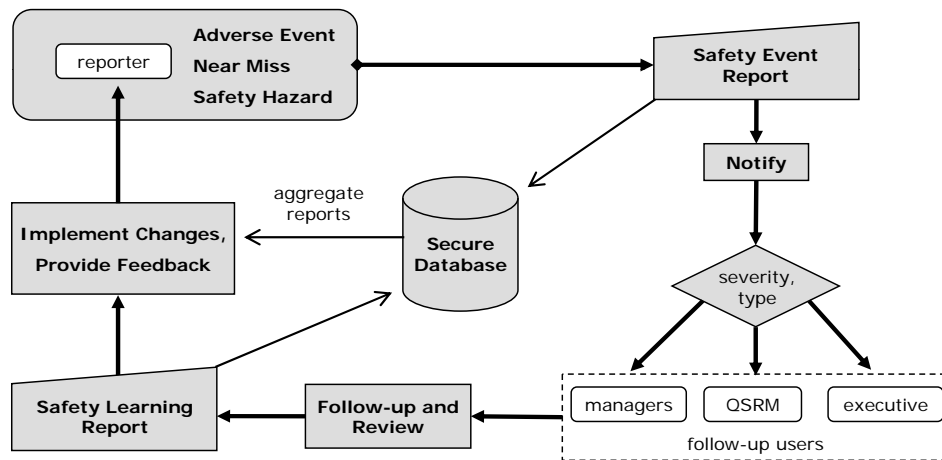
reporter

Adverse Event
Near Miss
Safety Hazard

Safety Event Report

Notify

aggregate reports

Implement Changes, Provide Feedback

Secure Database

severity, type

managers

QSRM

executive

follow-up users

Safety Learning Report

Follow-up and Review